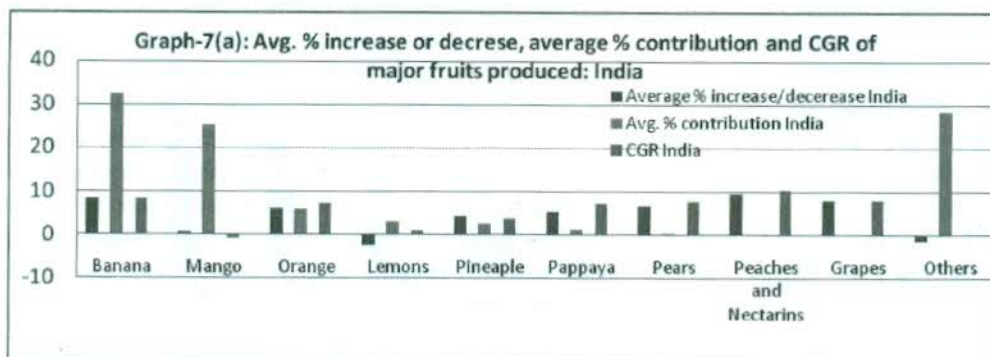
Graph-7(a): Avg. % increase or decrese, average % contribution and CGR of major fruits produced: India

40
30
20
10
0
-10

Average % increase/decerease India
Avg. % contribution India
CGR India

Banana
Mango
Orange
Lemons
Pineaple
Pappaya
Pears
Peaches and Nectarins
Grapes
Others